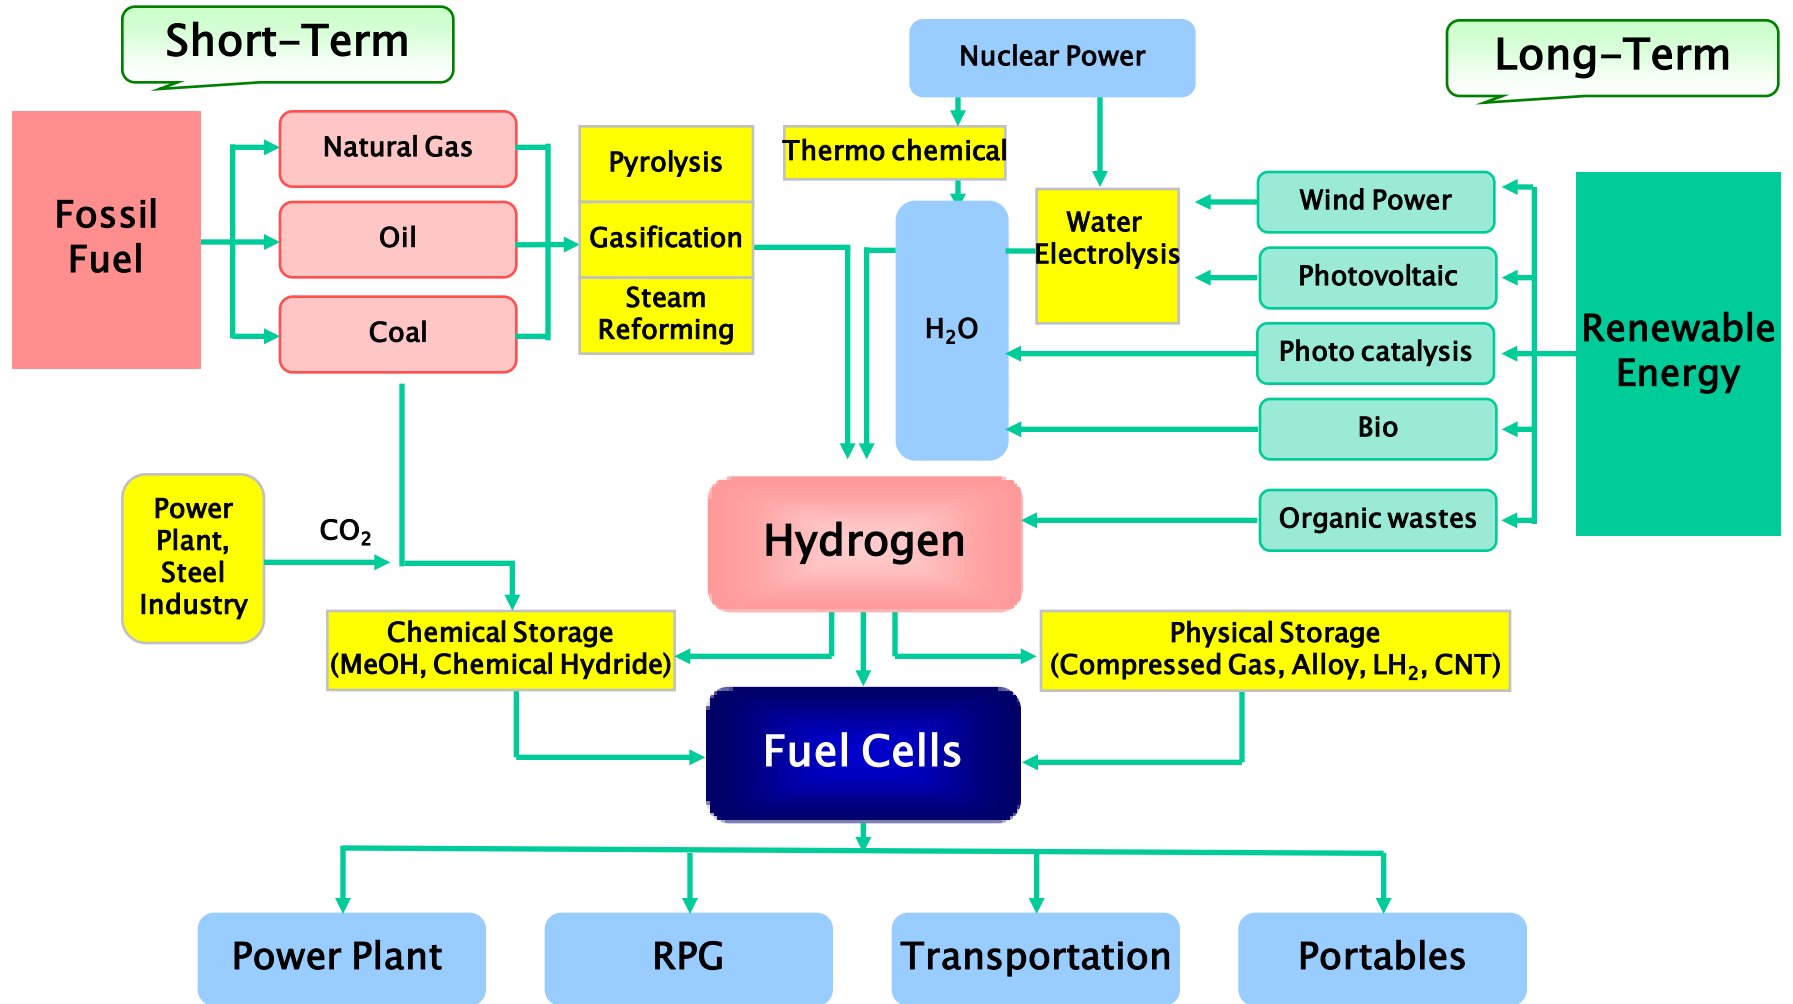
Short-Term

Nuclear Power

Long-Term

Fossil Fuel

Natural Gas

Oil

Coal

Pyrolysis

Gasification

Steam Reforming

Thermo chemical

$H_2O$

Water Electrolysis

Wind Power

Photovoltaic

Photo catalysis

Bio

Organic wastes

Renewable Energy

Power Plant, Steel Industry

$CO_2$

Hydrogen

Chemical Storage (MeOH, Chemical Hydride)

Physical Storage (Compressed Gas, Alloy, $LH_2$, CNT)

Fuel Cells

Power Plant

RPG

Transportation

Portables